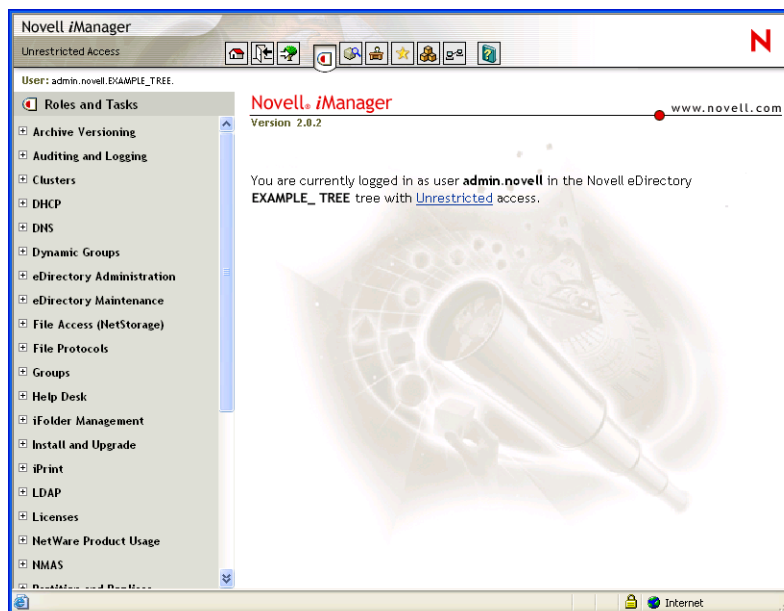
Novell iManager

Unrestricted Access

N

User: admin.novell.EXAMPLE_TREE.

Roles and Tasks

⊞ Archive Versioning
⊞ Auditing and Logging
⊞ Clusters
⊞ DHCP
⊞ DNS
⊞ Dynamic Groups
⊞ eDirectory Administration
⊞ eDirectory Maintenance
⊞ File Access (NetStorage)
⊞ File Protocols
⊞ Groups
⊞ Help Desk
⊞ iFolder Management
⊞ Install and Upgrade
⊞ iPrint
⊞ LDAP
⊞ Licenses
⊞ NetWare Product Usage
⊞ NMAS
⊞ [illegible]

Novell® iManager
Version 2.0.2

www.novell.com

You are currently logged in as user **admin.novell** in the Novell eDirectory **EXAMPLE_ TREE** tree with Unrestricted access.

Internet